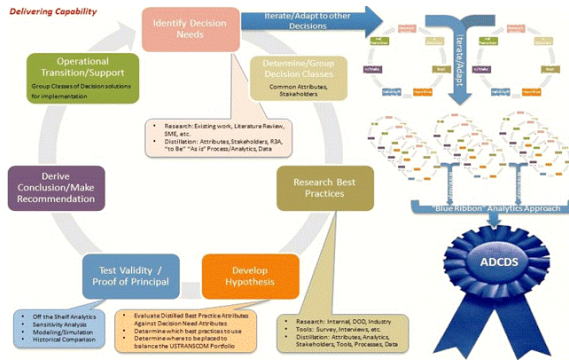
Delivering Capability

Identify Decision Needs

Iterate/Adapt to other Decisions

Iterate/Adapt

Operational Transition/Support

Group Classes of Decision solutions for implementation

Determine/Group Decision Classes

Common Attributes, Stakeholders

- Research: Existing work, Literature Review, SME, etc.
- Distillation: Attributes, Stakeholders, R3A, "to Be" "As is" Process/Analytics, Data

Derive Conclusion/Make Recommendation

Research Best Practices

"Blue Ribbon" Analytics Approach

ADCDS

Test Validity / Proof of Principal

Develop Hypothesis

- Off the Shelf Analytics
- Sensitivity Analysis
- Modeling/Simulation
- Historical Comparison

- Evaluate Distilled Best Practice Attributes Against Decision Need Attributes
- Determine which best practices to use
- Determine where to be placed to balance the USTRANSCOM Portfolio

- Research: Internal, DOD, Industry
- Tools: Survey, Interviews, etc.
- Distillation: Attributes, Analytics, Stakeholders, Tools, Processes, Data